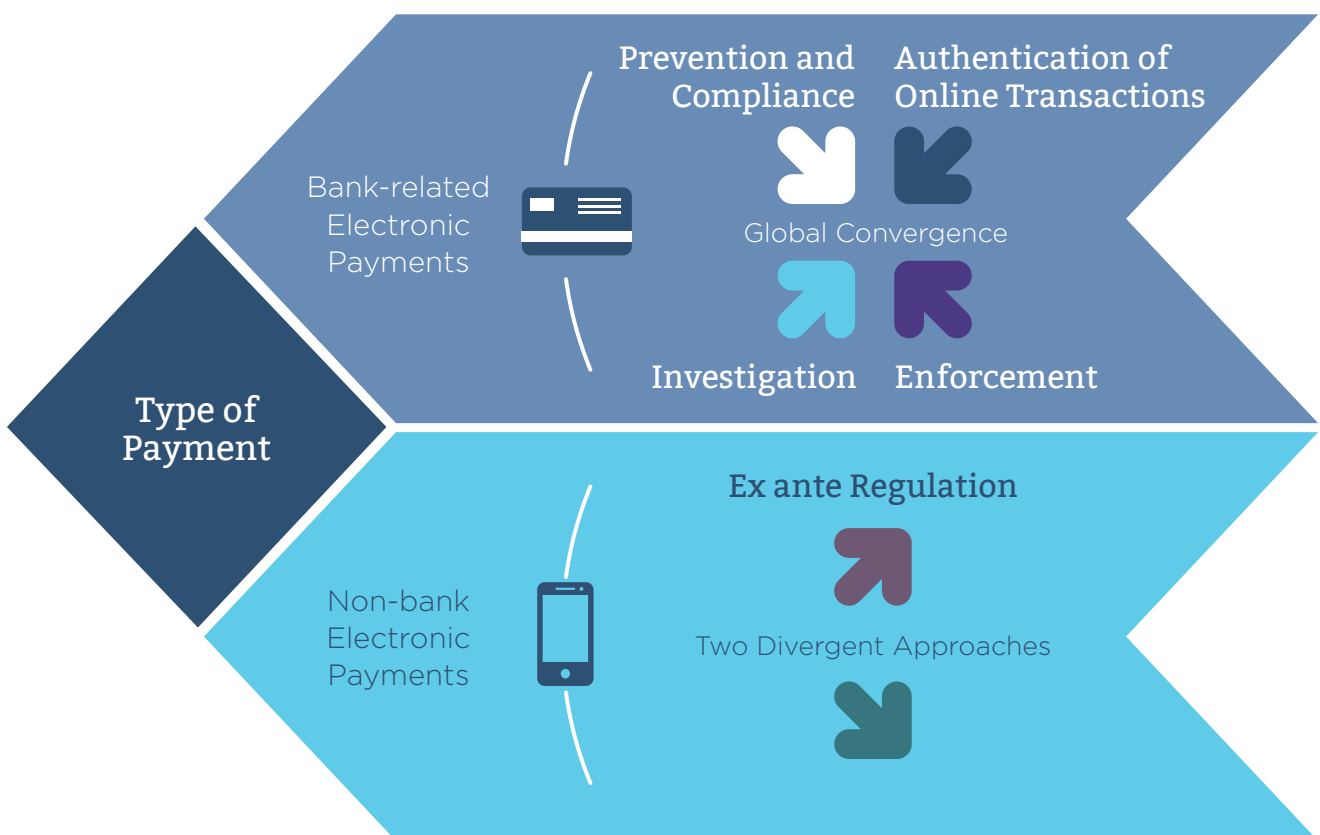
Type of Payment

Bank-related Electronic Payments

Prevention and Compliance

Authentication of Online Transactions

Global Convergence

Investigation

Enforcement

Non-bank Electronic Payments

Ex ante Regulation

Two Divergent Approaches